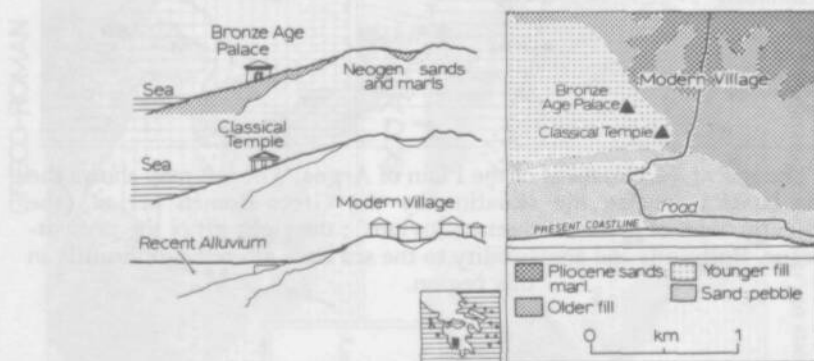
Bronze Age Palace

Sea

Neogen sands and marls

Classical Temple

Sea

Modern Village

Recent Alluvium

Modern Village

Bronze Age Palace

Classical Temple

road

PRESENT COASTLINE

Pliocene sands marl

Younger fill

Older fill

Sand pebble

0 km 1

GRECO-ROMAN

the Plain of Argos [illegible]
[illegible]
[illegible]
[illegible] to the sea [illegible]